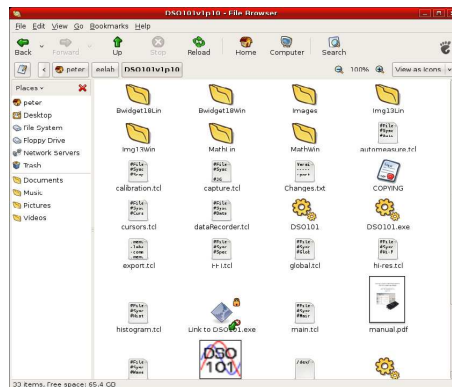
DSO101v1p10 - File Browser

File Edit View Go Bookmarks Help

Back Forward Up Stop Reload Home Computer Search

peter eelab DSO101v1p10

100% View as Icons

Places

peter
Desktop
File System
Floppy Drive
Network servers
Trash
Documents
Music
Pictures
Videos

Bwidget18Lin
Bwidget18Win
Images
Img13Lin
Img13Win
MathLin
MathWin
automeasure.tcl
calibration.tcl
capture.tcl
Changes.txt
COPYING
cursors.tcl
dataRecorder.tcl
DSO101
DSO101.exe
export.tcl
FFT.tcl
global.tcl
hi-res.tcl
histogram.tcl
Link to DSO101.exe
main.tcl
manual.pdf

DSO 101

33 items, Free space: 65.4 GB